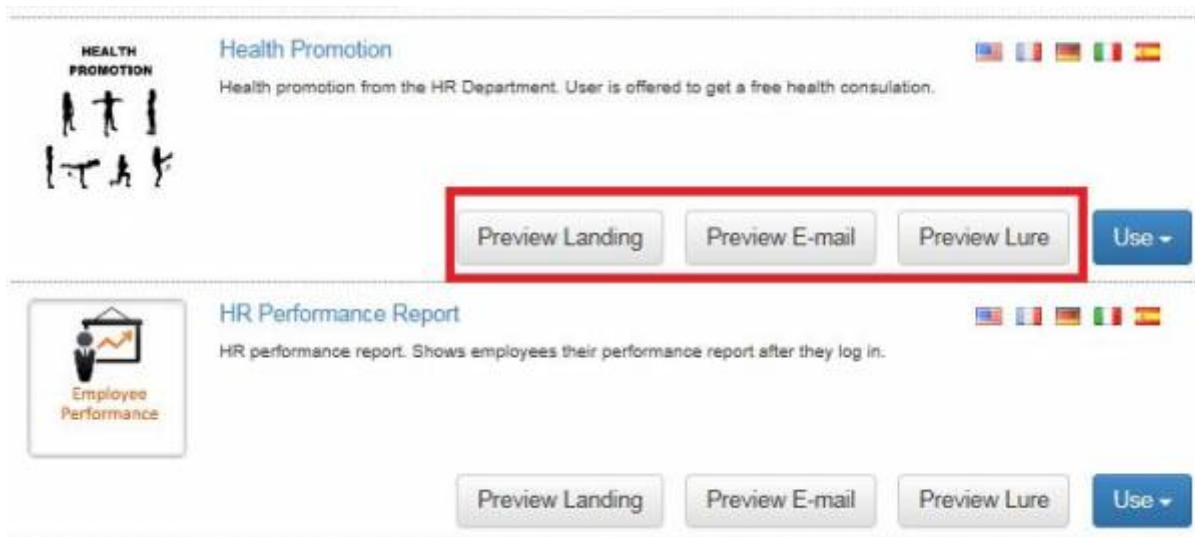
HEALTH PROMOTION

Health Promotion

Health promotion from the HR Department. User is offered to get a free health consulation.

Preview Landing Preview E-mail Preview Lure Use

Employee Performance

HR Performance Report

HR performance report. Shows employees their performance report after they log in.

Preview Landing Preview E-mail Preview Lure Use